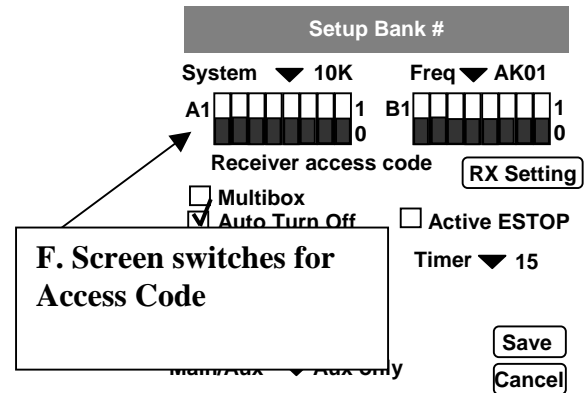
Setup Bank #

System 10K

Freq AK01

A1

1

0

B1

1

0

Receiver access code

RX Setting

Multibox

Auto Turn Off

Active ESTOP

F. Screen switches for Access Code

Timer 15

Main/Aux Aux only

Save

Cancel